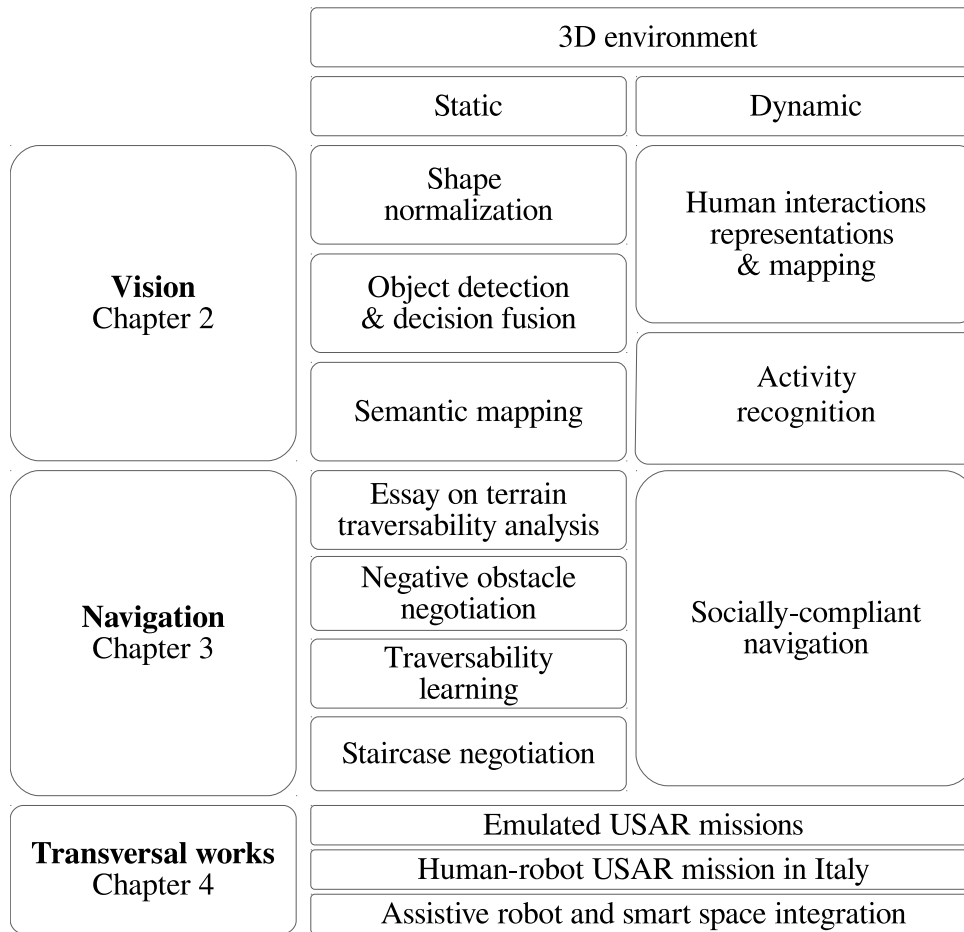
| | 3D environment | |
|---|---|---|
| | Static | Dynamic |
| **Vision** Chapter 2 | Shape normalization | Human interactions representations & mapping |
| | Object detection & decision fusion | |
| | Semantic mapping | Activity recognition |
| **Navigation** Chapter 3 | Essay on terrain traversability analysis | Socially-compliant navigation |
| | Negative obstacle negotiation | |
| | Traversability learning | |
| | Staircase negotiation | |
| **Transversal works** Chapter 4 | Emulated USAR missions | |
| | Human-robot USAR mission in Italy | |
| | Assistive robot and smart space integration | |